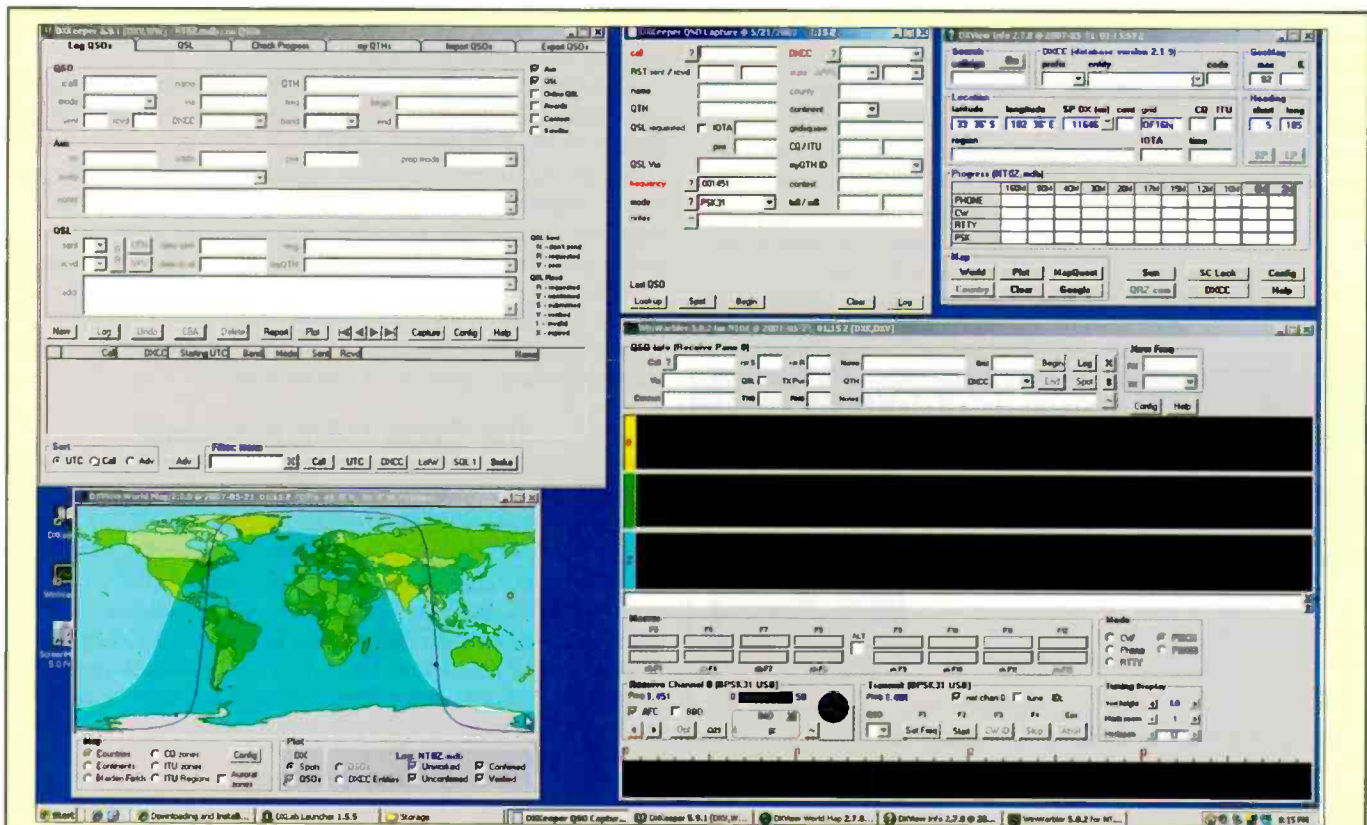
DXKeeper 5.9.1 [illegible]

Log QSOs | QSL | Check Progress | my QTHs | Import QSOs | Export QSOs

QSO
call | name | QTH
mode | rst | freq | begin
sent | rcvd | DXCC | band | end

Aux
QSL
Online QSL
Awards
Contest
Satellite

Aux
entity
notes

QSL
sent
rcvd
date sent
date rcvd
myQTH
addr

QSL Sent
N - don't send
R - requested
Y - sent
QSL Rcvd
R - requested
Y - confirmed
I - submitted
V - verified
I - invalid
X - expired

New | Log | Undo | CSA | Delete | Report | Plot | Capture | Config | Help

Call | DXCC | Starting UTC | Band | Mode | Sent | Rcvd | Name

Sort
UTC | Call | Adv | Adv
Filter: None
Call | UTC | DXCC | LoTW | SQL 1 | Broke

DXKeeper QSO Capture @ 5/21/2007 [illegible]
call | DXCC
RST sent / rcvd | state
name | county
QTH | continent
QSL requested | IOTA | gridsquare
CQ / ITU
QSL Via | myQTH ID
frequency | 001451 | contest
mode | PSK31 | tx# / rx#
notes

Last QSO
Lookup | Spot | Begin | Clear | Log

DXView Info 2.7.8 @ 2007-05-21 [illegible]
Search
callsign | Go
DXCC (database version 2.1.5)
prefix | entity | code
Beaming
Location
latitude | longitude | SP DX (mi) | cont | grid | CQ | ITU
33 35 S | 102 35 E | 11646 | OF16N
region | IOTA | time
Heading
short | long
5 | 185
SP | LP

Progress (NT0Z.mdb)
160M | 80M | 40M | 30M | 20M | 17M | 15M | 12M | 10M
PHONE
CW
RTTY
PSK

Map
World | Plot | MapQuest | Sun | SC Lock | Config
Country | Clear | Google | QRZ.com | DXCC | Help

WinWarbler 5.0.2 for NT0Z @ 2007-05-21 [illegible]
QSO Info (Receive Pane 0)
Call | Name | Grid | Begin | Log
QSL | TX Pwr | QTH | DXCC | End | Spot
Contest | Notes
Config | Help
Xcvr Freq

Macros
F5 | F6 | F7 | F8 | F9 | F10 | F11 | F12
ALT

Mode
CW | PSK31
Phone | PSK63
RTTY

Receive Channel 0 (BPSK31 USB)
Freq 1,451 | 50
AFC | BPD
Transmit (BPSK31 USB)
Freq 1,451
Set Freq | Start | CW ID | Stop | Abort

Tuning Display

DXView World Map 2.7.8 @ 2007-05-21 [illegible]

Map
Countries | CQ zones | Config
Continents | ITU zones
Maidenhead Fields | ITU Regions | Auroral zones
Plot
DX
Spots | DXCCs
QSOs | DXCC Entities
Log: NT0Z.mdb
Unworked | Confirmed
Unconfirmed | Verified

Start | Downloading and Install... | DXLab Launcher 1.5.5 | Storage | DXKeeper QSO Captur... | DXKeeper 5.9.1 [DXV,W... | DXView World Map 2.7.8... | DXView Info 2.7.8 @ 20... | WinWarbler 5.0.2 for NT... | 8:15 PM